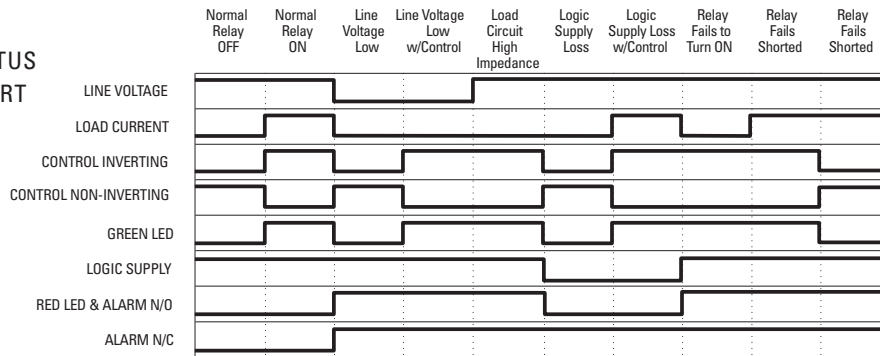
TUS
RT

| | Normal Relay OFF | Normal Relay ON | Line Voltage Low | Line Voltage Low w/Control | Load Circuit High Impedance | Logic Supply Loss | Logic Supply Loss w/Control | Relay Fails to Turn ON | Relay Fails Shorted | Relay Fails Shorted |
|---|---|---|---|---|---|---|---|---|---|---|

LINE VOLTAGE

LOAD CURRENT

CONTROL INVERTING

CONTROL NON-INVERTING

GREEN LED

LOGIC SUPPLY

RED LED & ALARM N/O

ALARM N/C